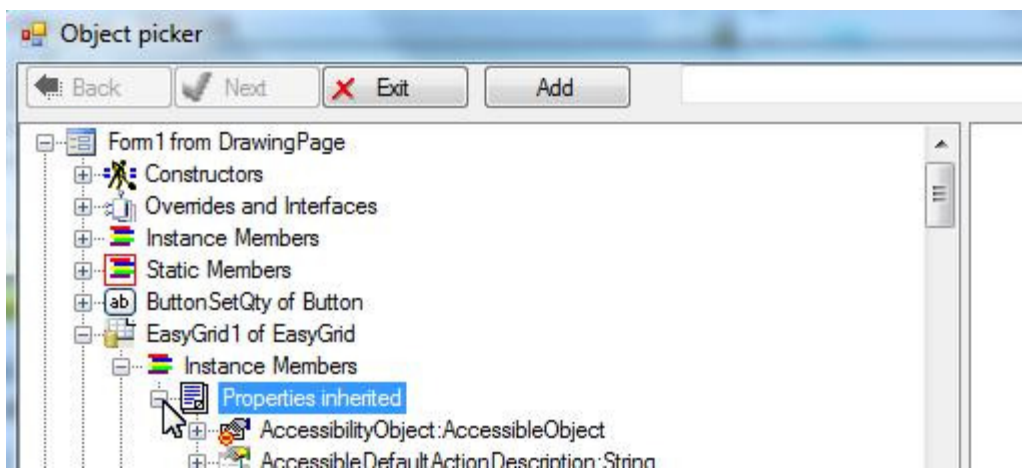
Object picker

Back
Next
Exit
Add

Form1 from DrawingPage
Constructors
Overrides and Interfaces
Instance Members
Static Members
ButtonSetQty of Button
EasyGrid1 of EasyGrid
Instance Members
Properties inherited
AccessibilityObject:AccessibleObject
AccessibleDefaultActionDescription:String